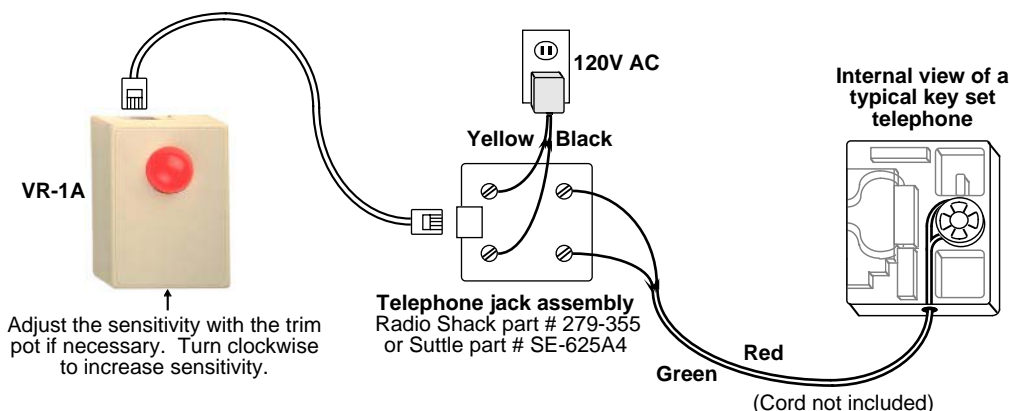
120V AC

Internal view of a typical key set telephone

Yellow Black

VR-1A

Telephone jack assembly
Radio Shack part # 279-355
or Suttle part # SE-625A4

Adjust the sensitivity with the trim pot if necessary. Turn clockwise to increase sensitivity.

Red

Green

(Cord not included)